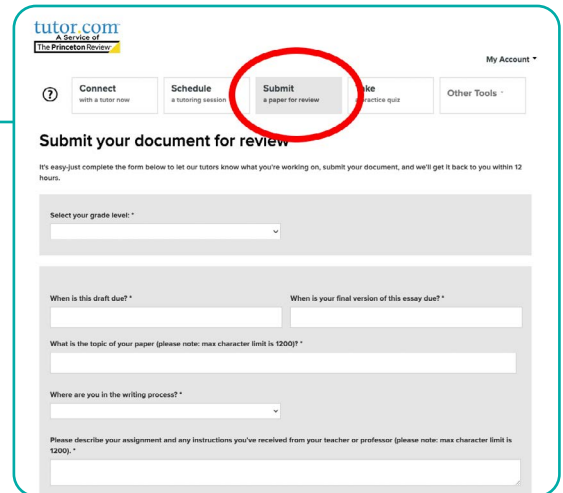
tutor.com
A Service of
The Princeton Review

My Account

?

Connect
with a tutor now

Schedule
a tutoring session

Submit
a paper for review

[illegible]ke
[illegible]ractice quiz

Other Tools

Submit your document for review

It's easy-just complete the form below to let our tutors know what you're working on, submit your document, and we'll get it back to you within 12 hours.

Select your grade level: *

When is this draft due? *

When is your final version of this essay due? *

What is the topic of your paper (please note: max character limit is 1200)? *

Where are you in the writing process? *

Please describe your assignment and any instructions you've received from your teacher or professor (please note: max character limit is 1200). *